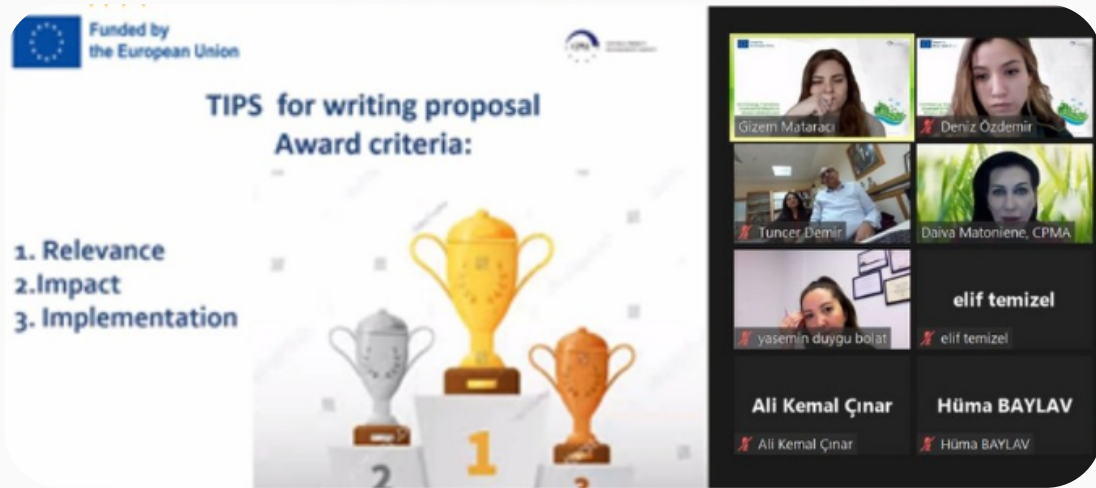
Funded by the European Union

TIPS for writing proposal
Award criteria:

1. Relevance
2.Impact
3. Implementation

2
1
3

Gizem Mataracı
Deniz Özdemir
Tuncer Demir
Daiva Matoniene, CPMA
yasemin duygu bolat
elif temizel
elif temizel
Ali Kemal Çınar
Ali Kemal Çınar
Hüma BAYLAV
Hüma BAYLAV